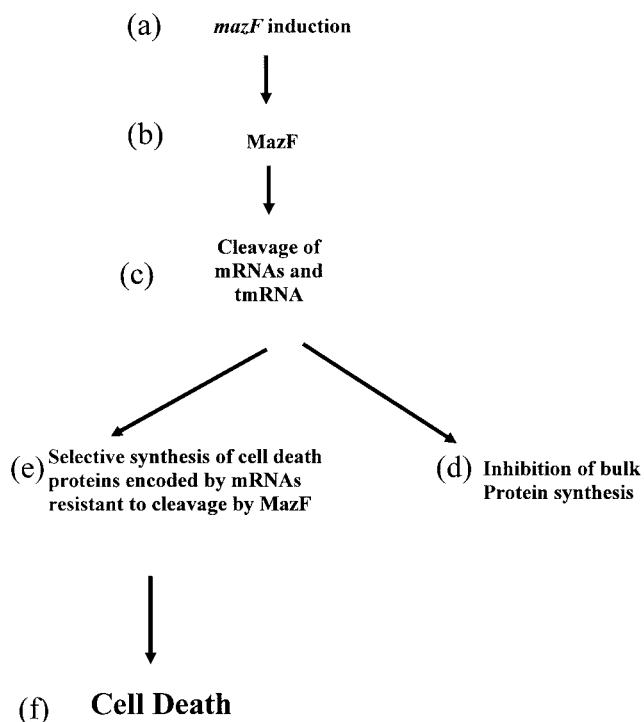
(a) mazF induction

(b) MazF

(c) Cleavage of mRNAs and tmRNA

(e) Selective synthesis of cell death proteins encoded by mRNAs resistant to cleavage by MazF

(d) Inhibition of bulk Protein synthesis

(f) Cell Death